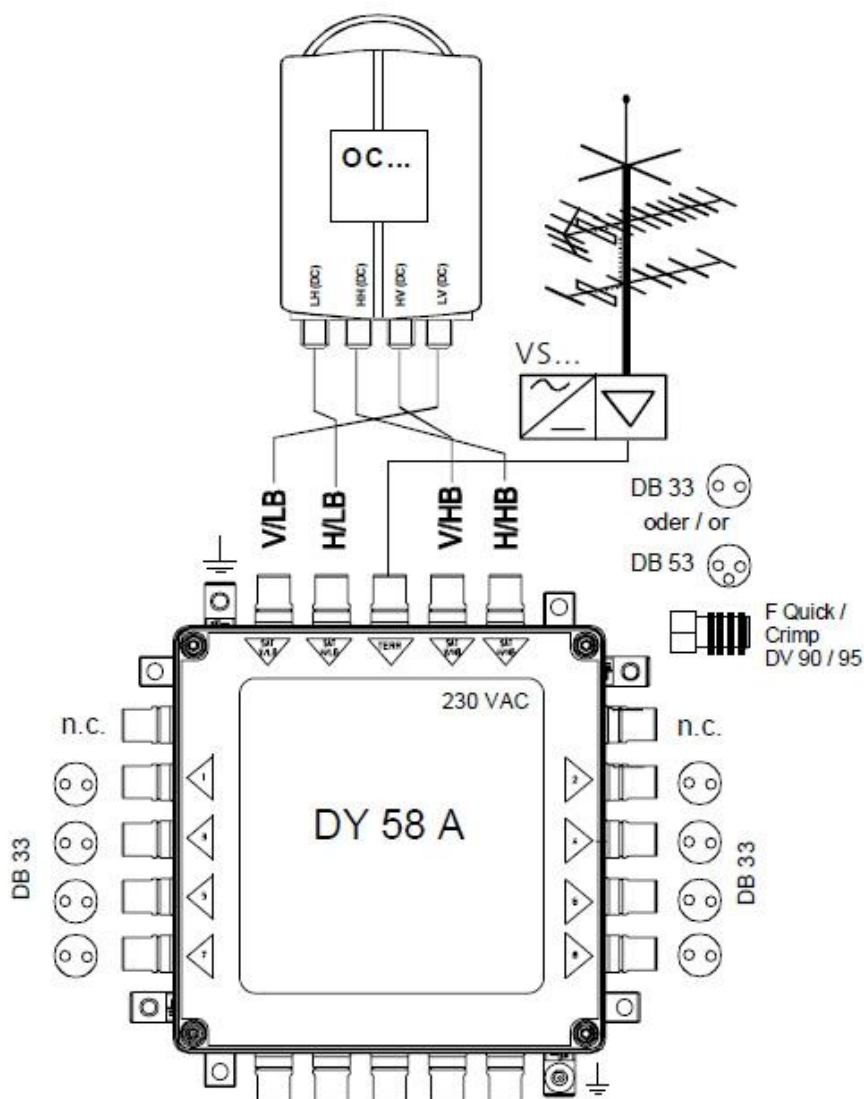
OC...

LH (DC)
HH (DC)
HV (DC)
LV (DC)

VS...

V/LB
H/LB
V/HB
H/HB

DB 33
oder / or
DB 53

F Quick /
Crimp
DV 90 / 95

SAT V/LB
SAT H/LB
TERR
SAT V/HB
SAT H/HB

230 VAC

n.c.
n.c.

DY 58 A

DB 33
DB 33

1
3
5
7
2
4
6
8